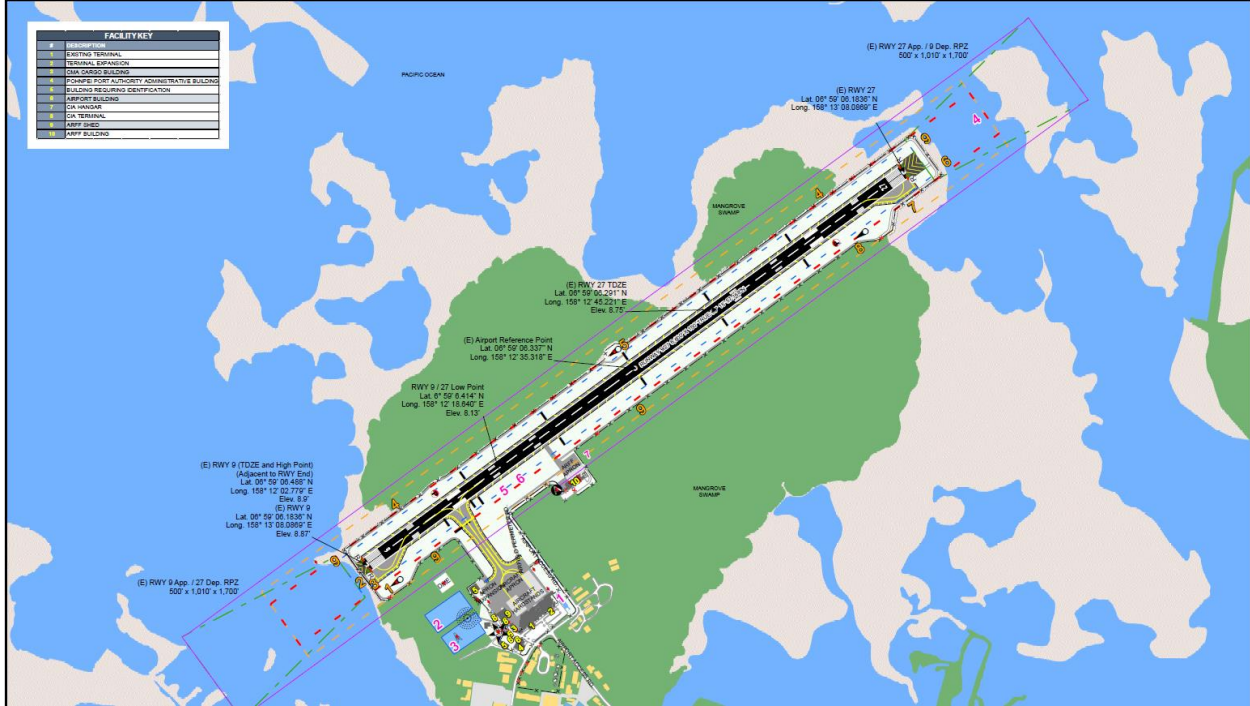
FACILITY KEY

| # | DESCRIPTION |
|---|---|
| 1 | EXISTING TERMINAL |
| 2 | TERMINAL EXPANSION |
| 3 | CMA CARGO BUILDING |
| 4 | POHNPEI PORT AUTHORITY ADMINISTRATIVE BUILDING |
| 5 | BUILDING REQUIRING IDENTIFICATION |
| 6 | AIRPORT BUILDING |
| 7 | CIA HANGAR |
| 8 | CIA TERMINAL |
| 9 | ARFF SHED |
| 10 | ARFF BUILDING |

PACIFIC OCEAN

(E) RWY 27 App. / 9 Dep. RPZ
500' x 1,010' x 1,700'

(E) RWY 27
Lat. 06° 59' 06.1836" N
Long. 158° 13' 08.0869" E

4

9

6

7

8

4

MANGROVE SWAMP

(E) RWY 27 TDZE
Lat. 06° 59' 06.291" N
Long. 158° 12' 45.221" E
Elev. 8.75'

(E) Airport Reference Point
Lat. 06° 59' 06.337" N
Long. 158° 12' 35.318" E

5

RWY 9 / 27 Low Point
Lat. 6° 59' 6.414" N
Long. 158° 12' 18.640" E
Elev. 8.13'

9

(E) RWY 9 (TDZE and High Point)
(Adjacent to RWY End)
Lat. 06° 59' 06.488" N
Long. 158° 12' 02.779" E
Elev. 8.9'

(E) RWY 9
Lat. 06° 59' 06.1836" N
Long. 158° 13' 08.0869" E
Elev. 8.87'

7

5 6

10

MANGROVE SWAMP

4

9

9

2

3

(E) RWY 9 App. / 27 Dep. RPZ
500' x 1,010' x 1,700'

2

3

1